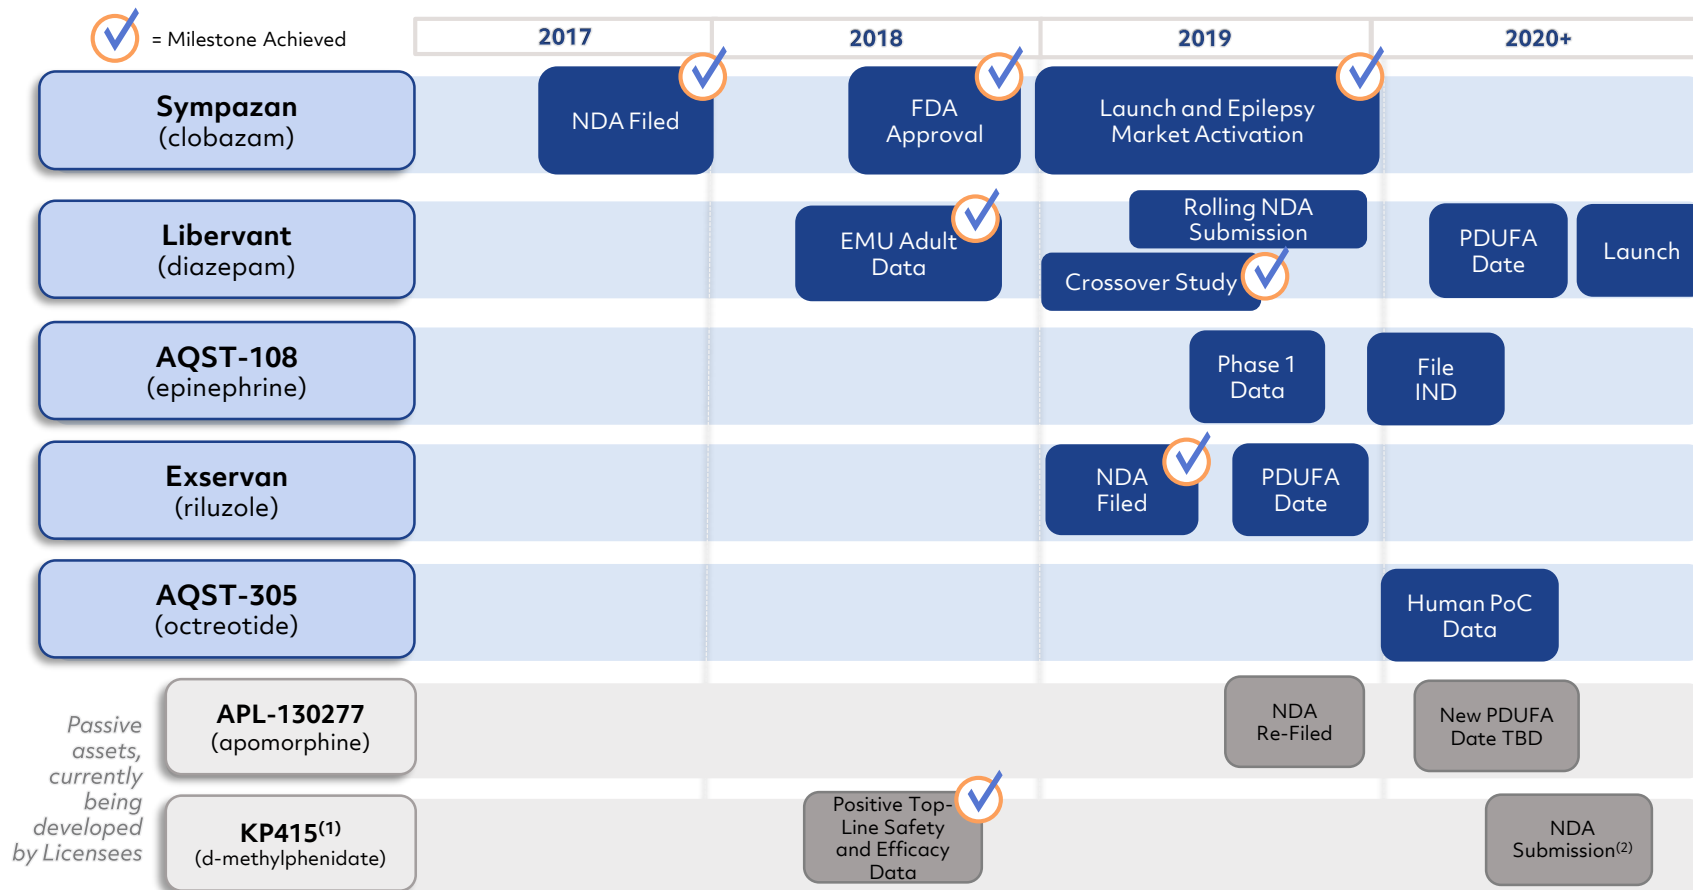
= Milestone Achieved

| | 2017 | 2018 | 2019 | 2020+ |
|---|---|---|---|---|
| **Sympazan** (clobazam) | NDA Filed | FDA Approval | Launch and Epilepsy Market Activation | |
| **Libervant** (diazepam) | | EMU Adult Data | Rolling NDA Submission; Crossover Study | PDUFA Date; Launch |
| **AQST-108** (epinephrine) | | | Phase 1 Data | File IND |
| **Exservan** (riluzole) | | | NDA Filed; PDUFA Date | |
| **AQST-305** (octreotide) | | | | Human PoC Data |
| **APL-130277** (apomorphine) | | | NDA Re-Filed | New PDUFA Date TBD |
| **KP415$^{(1)}$** (d-methylphenidate) | | Positive Top-Line Safety and Efficacy Data | | NDA Submission$^{(2)}$ |

Passive assets, currently being developed by Licensees